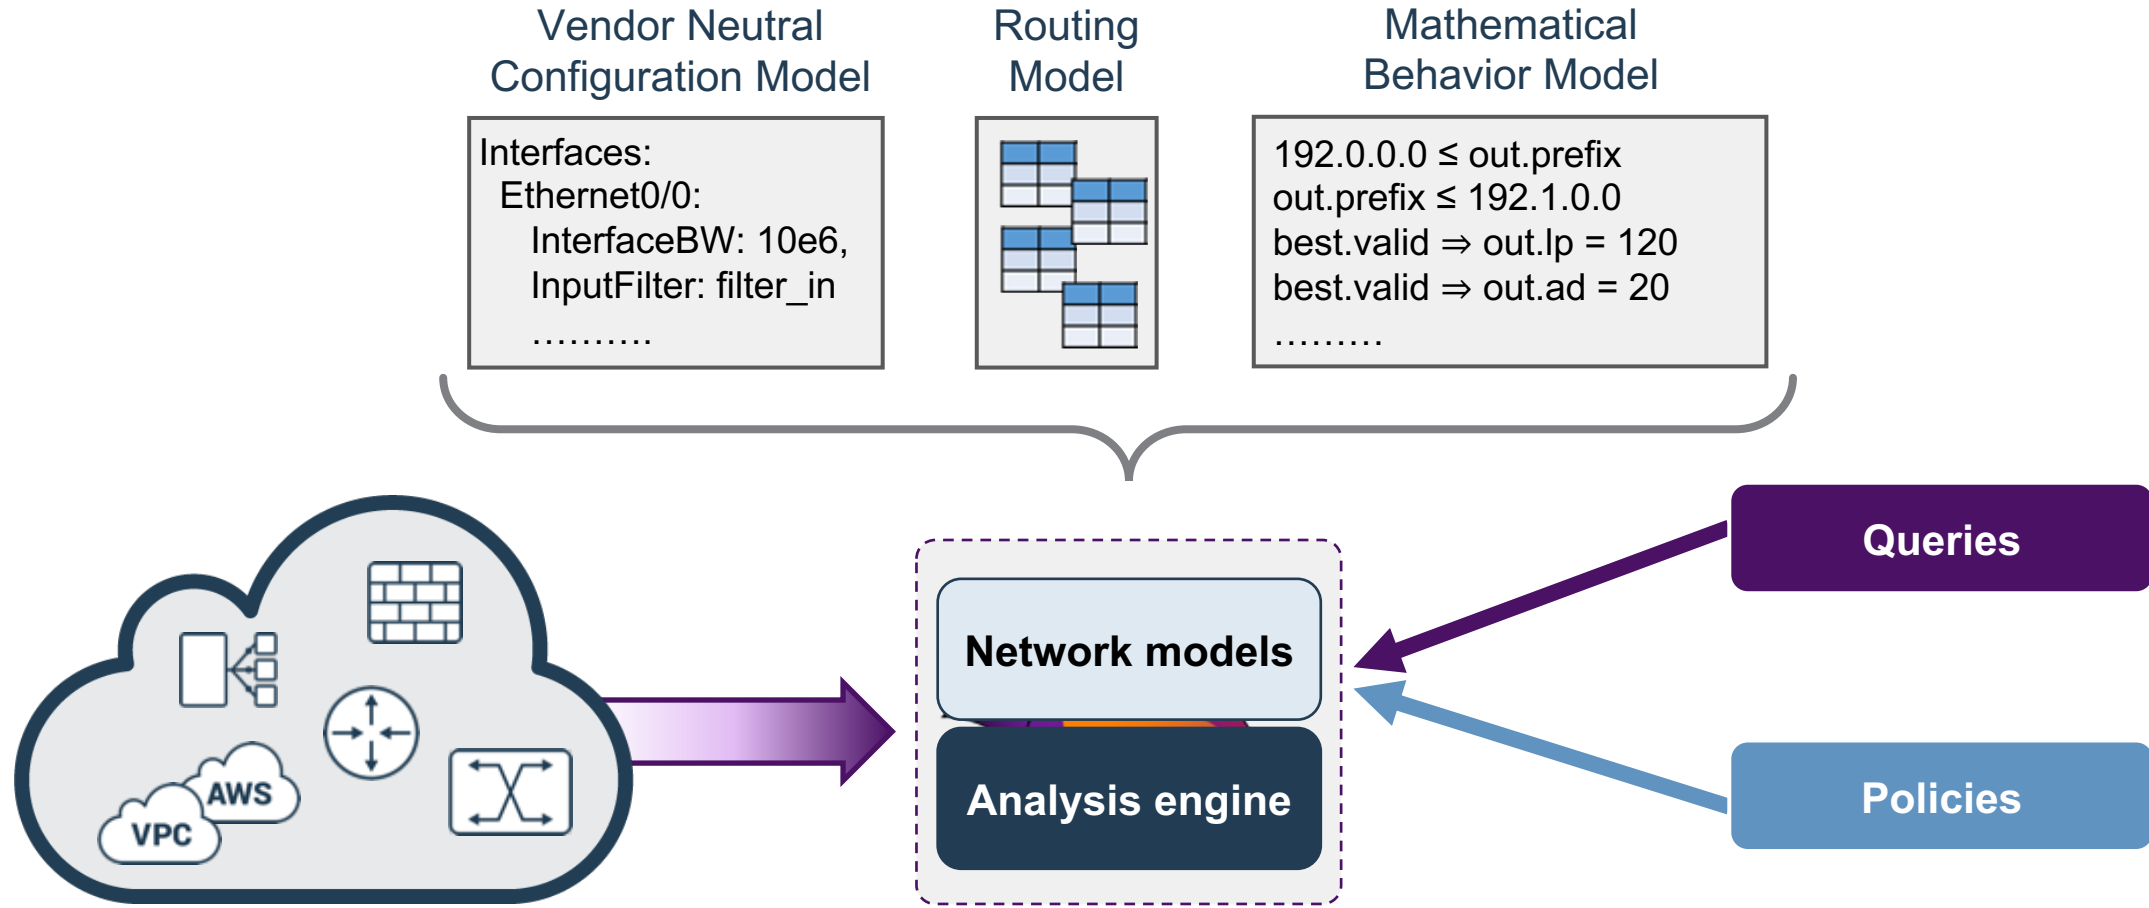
Vendor Neutral Configuration Model

Routing Model

Mathematical Behavior Model

Interfaces:
Ethernet0/0:
InterfaceBW: 10e6,
InputFilter: filter_in
……….

$192.0.0.0 \leq$ out.prefix
out.prefix $\leq 192.1.0.0$
best.valid $\Rightarrow$ out.lp = 120
best.valid $\Rightarrow$ out.ad = 20
………

AWS
VPC

Network models
Analysis engine

Queries
Policies